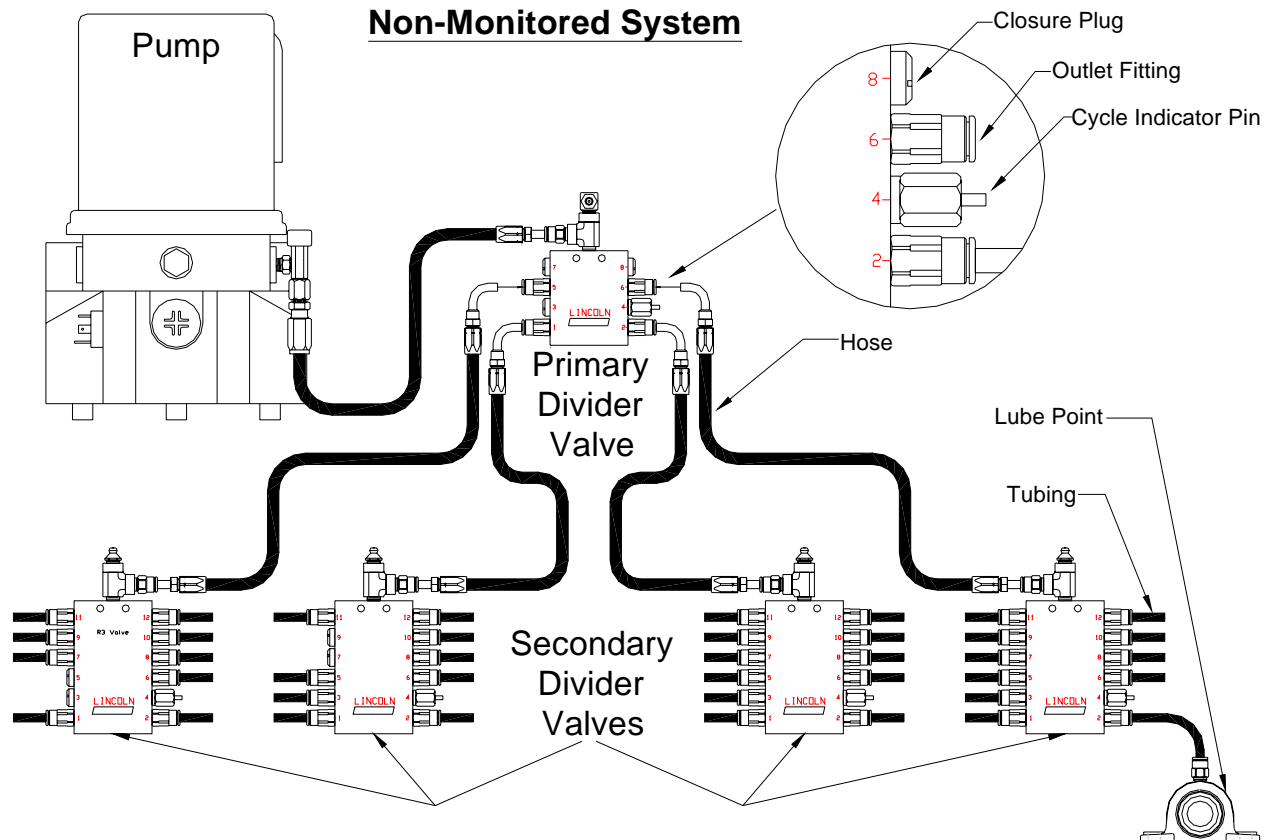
Non-Monitored System

Pump

Closure Plug

Outlet Fitting

Cycle Indicator Pin

8

6

4

2

7

5

3

1

8

6

4

2

LINCOLN

Primary Divider Valve

Hose

Lube Point

Tubing

11

9

7

5

3

1

12

10

8

6

4

2

R3 Valve

LINCOLN

11

9

7

5

3

1

12

10

8

6

4

2

LINCOLN

Secondary Divider Valves

11

9

7

5

3

1

12

10

8

6

4

2

LINCOLN

11

9

7

5

3

1

12

10

8

6

4

2

LINCOLN